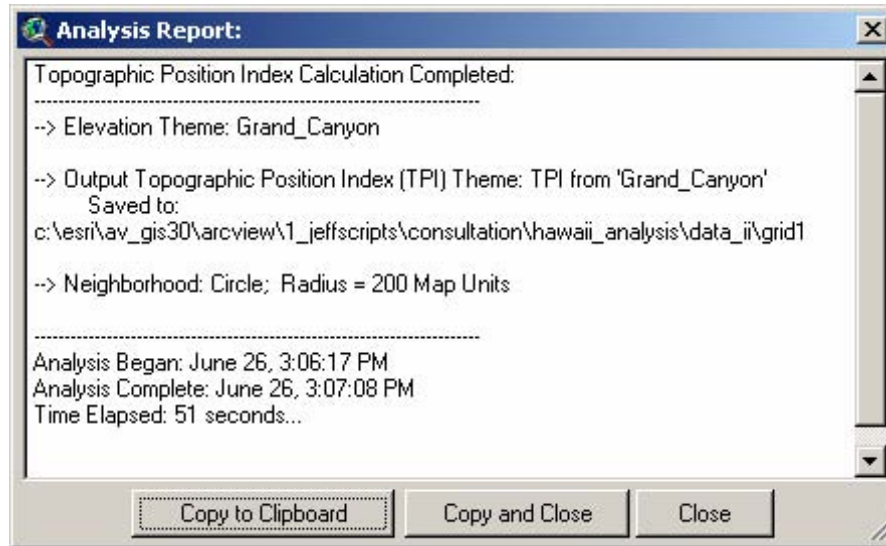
Analysis Report:

Topographic Position Index Calculation Completed:
----------------------------------------------------------------------------
--> Elevation Theme: Grand_Canyon

--> Output Topographic Position Index (TPI) Theme: TPI from 'Grand_Canyon'
Saved to:
c:\esri\av_gis30\arcview\1_jeffscripts\consultation\hawaii_analysis\data_ii\grid1

--> Neighborhood: Circle; Radius = 200 Map Units

----------------------------------------------------------------------------
Analysis Began: June 26, 3:06:17 PM
Analysis Complete: June 26, 3:07:08 PM
Time Elapsed: 51 seconds...

Copy to Clipboard
Copy and Close
Close